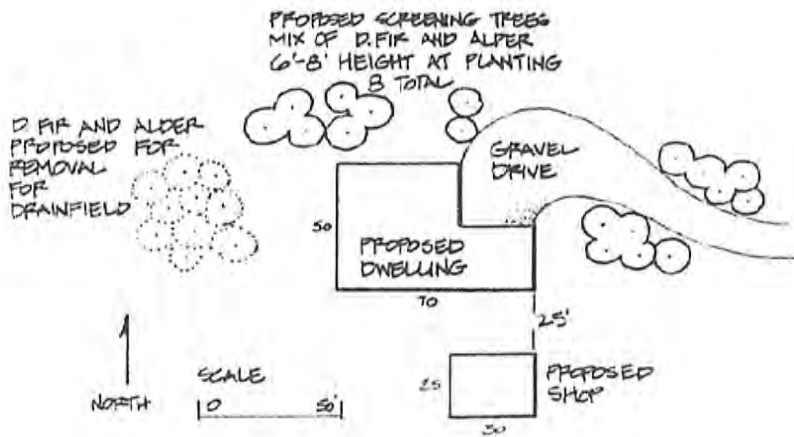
PROPOSED SCREENING TREES
MIX OF D.FIR AND ALDER
6'-8' HEIGHT AT PLANTING
8 TOTAL

D.FIR AND ALDER PROPOSED FOR REMOVAL FOR DRAINFIELD

GRAVEL DRIVE

50

PROPOSED DWELLING

70

25'

NORTH

SCALE
0 50'

25

PROPOSED SHOP

30